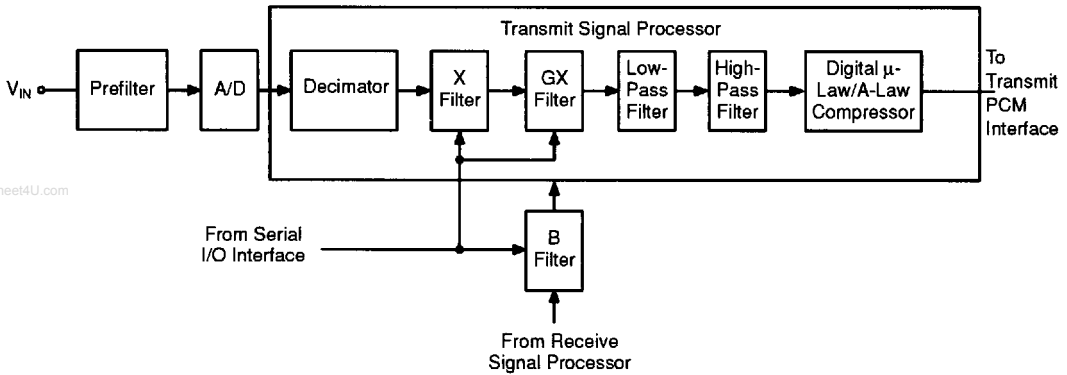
Transmit Signal Processor

$V_{IN}$

Prefilter

A/D

Decimator

X Filter

GX Filter

Low-Pass Filter

High-Pass Filter

Digital µ-Law/A-Law Compressor

To Transmit PCM Interface

heet4U.com

From Serial I/O Interface

B Filter

From Receive Signal Processor